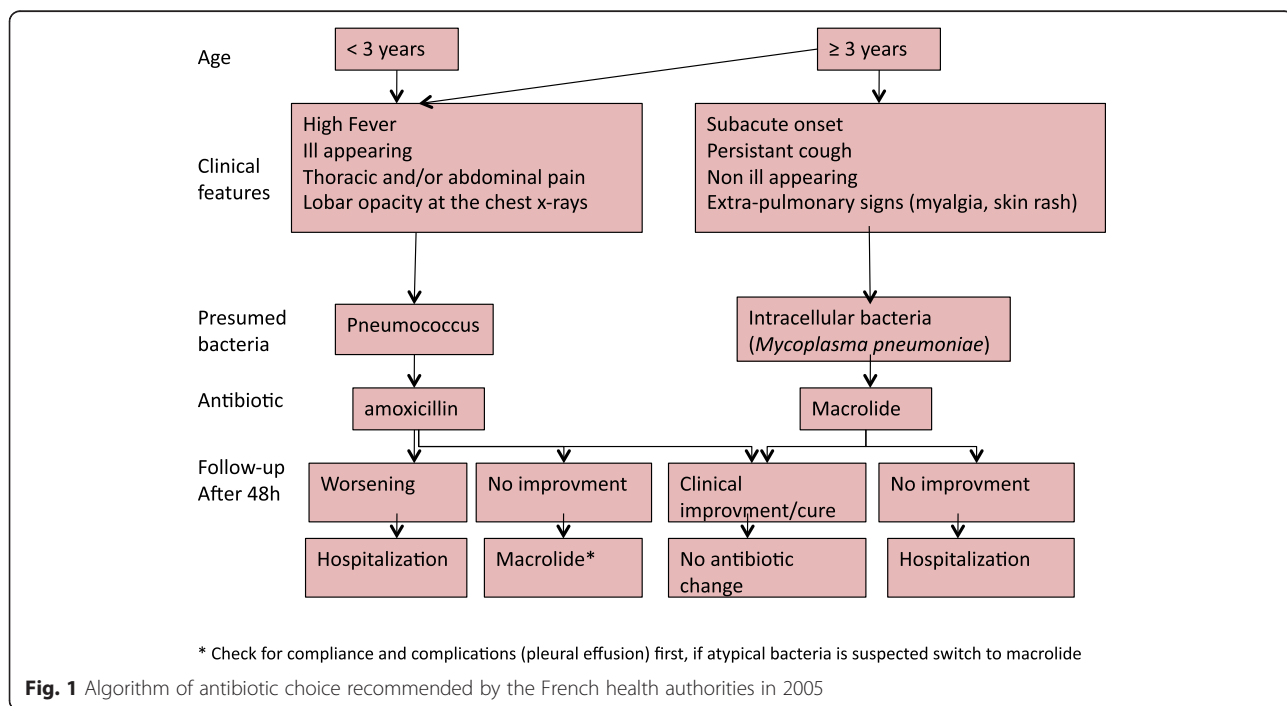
Age

< 3 years

≥ 3 years

Clinical features

High Fever
Ill appearing
Thoracic and/or abdominal pain
Lobar opacity at the chest x-rays

Subacute onset
Persistant cough
Non ill appearing
Extra-pulmonary signs (myalgia, skin rash)

Presumed bacteria

Pneumococcus

Intracellular bacteria (*Mycoplasma pneumoniae*)

Antibiotic

amoxicillin

Macrolide

Follow-up After 48h

Worsening

No improvment

Clinical improvment/cure

No improvment

Hospitalization

Macrolide*

No antibiotic change

Hospitalization

* Check for compliance and complications (pleural effusion) first, if atypical bacteria is suspected switch to macrolide

**Fig. 1** Algorithm of antibiotic choice recommended by the French health authorities in 2005